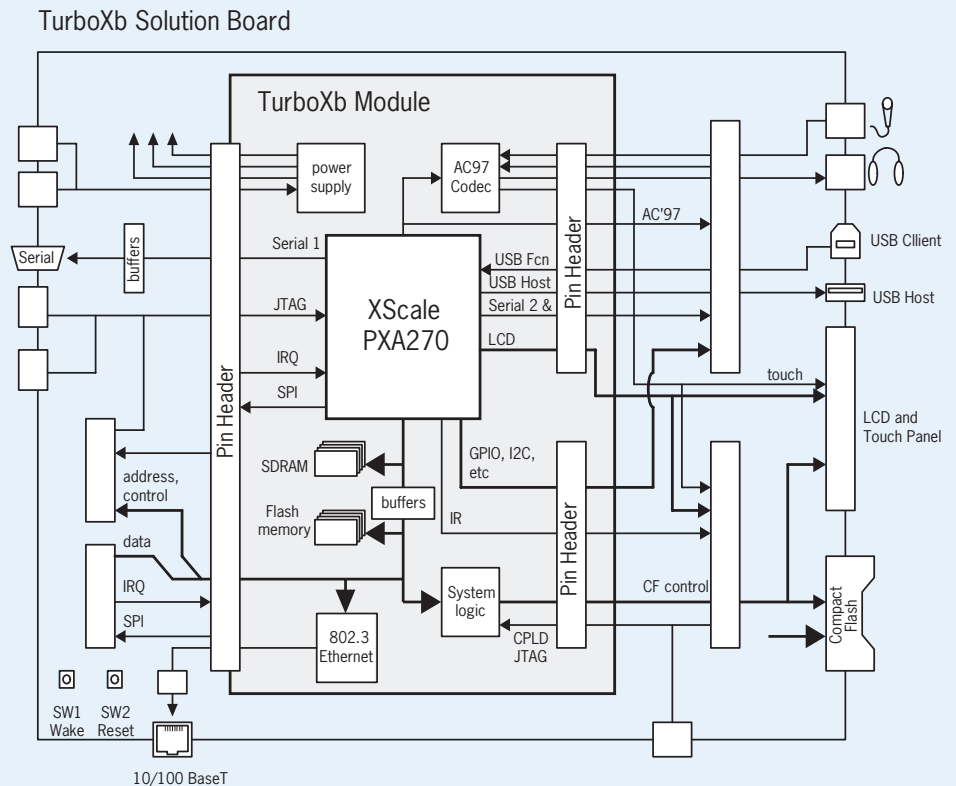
TurboXb Solution Board

TurboXb Module

power supply

AC97 Codec

Pin Header

Serial

buffers

Serial 1

JTAG

IRQ

SPI

XScale PXA270

AC'97

USB Fcn

USB Host

Serial 2 &

LCD

Pin Header

USB Cllient

USB Host

touch

LCD and Touch Panel

SDRAM

Flash memory

buffers

GPIO, I2C, etc

IR

Pin Header

address, control

data

IRQ

SPI

System logic

CF control

CPLD JTAG

802.3 Ethernet

Compact Flash

SW1 Wake

SW2 Reset

10/100 BaseT